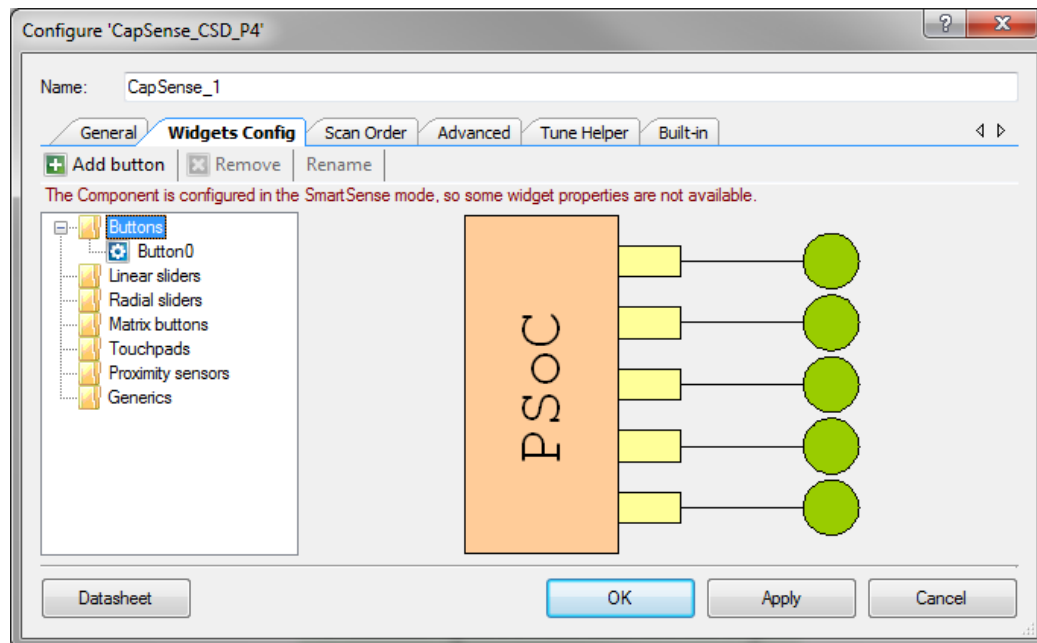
Configure 'CapSense_CSD_P4'

?

X

Name: CapSense_1

General

Widgets Config

Scan Order

Advanced

Tune Helper

Built-in

Add button

Remove

Rename

The Component is configured in the SmartSense mode, so some widget properties are not available.

Buttons

Button0

Linear sliders

Radial sliders

Matrix buttons

Touchpads

Proximity sensors

Generics

PSoC

Datasheet

OK

Apply

Cancel